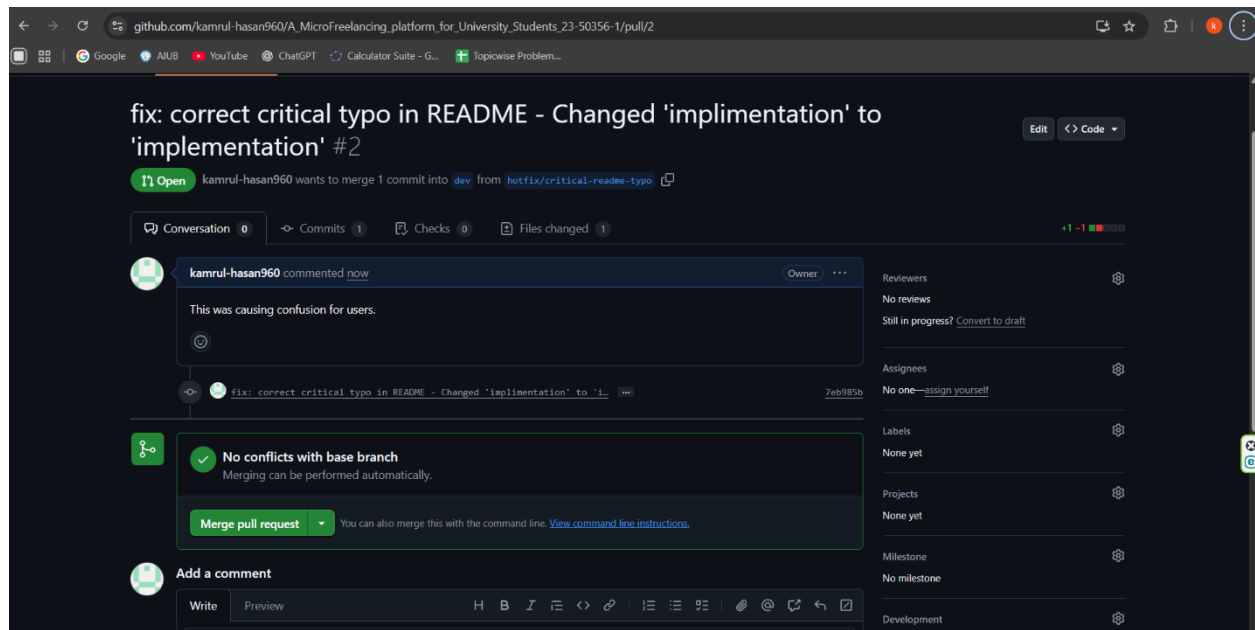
github.com/kamrul-hasan960/A_MicroFreelancing_platform_for_University_Students_23-50356-1/pull/2

Google AIUB YouTube ChatGPT Calculator Suite - G... Topicwise Problem...

fix: correct critical typo in README - Changed 'implimentation' to 'implementation' #2

Edit <> Code

Open kamrul-hasan960 wants to merge 1 commit into dev from hotfix/critical-readme-typo

Conversation 0 Commits 1 Checks 0 Files changed 1

+1 −1

kamrul-hasan960 commented now Owner ···

This was causing confusion for users.

fix: correct critical typo in README - Changed 'implimentation' to 'i... ··· 7eb985b

No conflicts with base branch
Merging can be performed automatically.

Merge pull request You can also merge this with the command line. View command line instructions.

Add a comment

Write Preview

Reviewers
No reviews
Still in progress? Convert to draft

Assignees
No one—assign yourself

Labels
None yet

Projects
None yet

Milestone
No milestone

Development